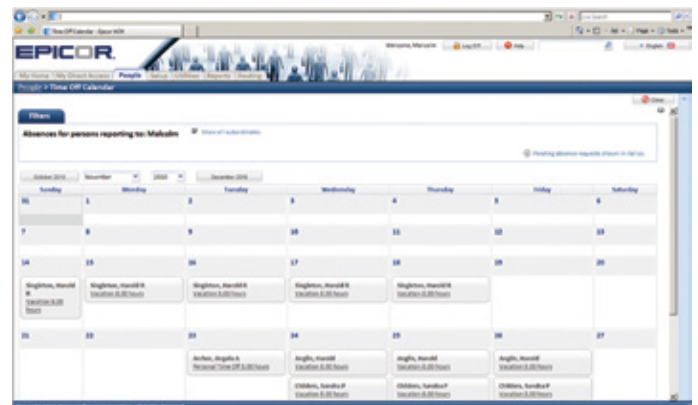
Time Off Calendar - Epicor HCM

EPICOR

Welcome, Malcolm | Log Off | Help | English

My Home | My Direct Access | People | Setup | Utilities | Reports | Routing

People > Time Off Calendar

Filters

Close

Absences for persons reporting to: Malcolm

Show all subordinates

Pending absence requests shown in italics.

October 2010 | November | 2010 | December 2010

| Sunday | Monday | Tuesday | Wednesday | Thursday | Friday | Saturday |
|---|---|---|---|---|---|---|
| 31 | 1 | 2 | 3 | 4 | 5 | 6 |
| 7 | 8 | 9 | 10 | 11 | 12 | 13 |
| 14 Singleton, Harold R Vacation 8.00 hours | 15 Singleton, Harold R Vacation 8.00 hours | 16 Singleton, Harold R Vacation 8.00 hours | 17 Singleton, Harold R Vacation 8.00 hours | 18 Singleton, Harold R Vacation 8.00 hours | 19 | 20 |
| 21 | 22 | 23 Archer, Angela A Personal Time Off 8.00 hours | 24 Anglin, Harold Vacation 8.00 hours Childers, Sandra P Vacation 8.00 hours | 25 Anglin, Harold Vacation 8.00 hours Childers, Sandra P Vacation 8.00 hours | 26 Anglin, Harold Vacation 8.00 hours Childers, Sandra P Vacation 8.00 hours | 27 |